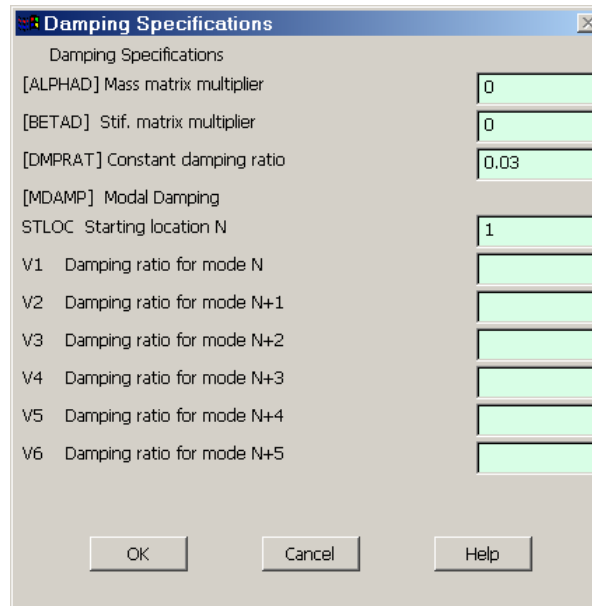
Damping Specifications

Damping Specifications

[ALPHAD] Mass matrix multiplier 0

[BETAD] Stif. matrix multiplier 0

[DMPRAT] Constant damping ratio 0.03

[MDAMP] Modal Damping

STLOC Starting location N 1

V1 Damping ratio for mode N

V2 Damping ratio for mode N+1

V3 Damping ratio for mode N+2

V4 Damping ratio for mode N+3

V5 Damping ratio for mode N+4

V6 Damping ratio for mode N+5

OK Cancel Help